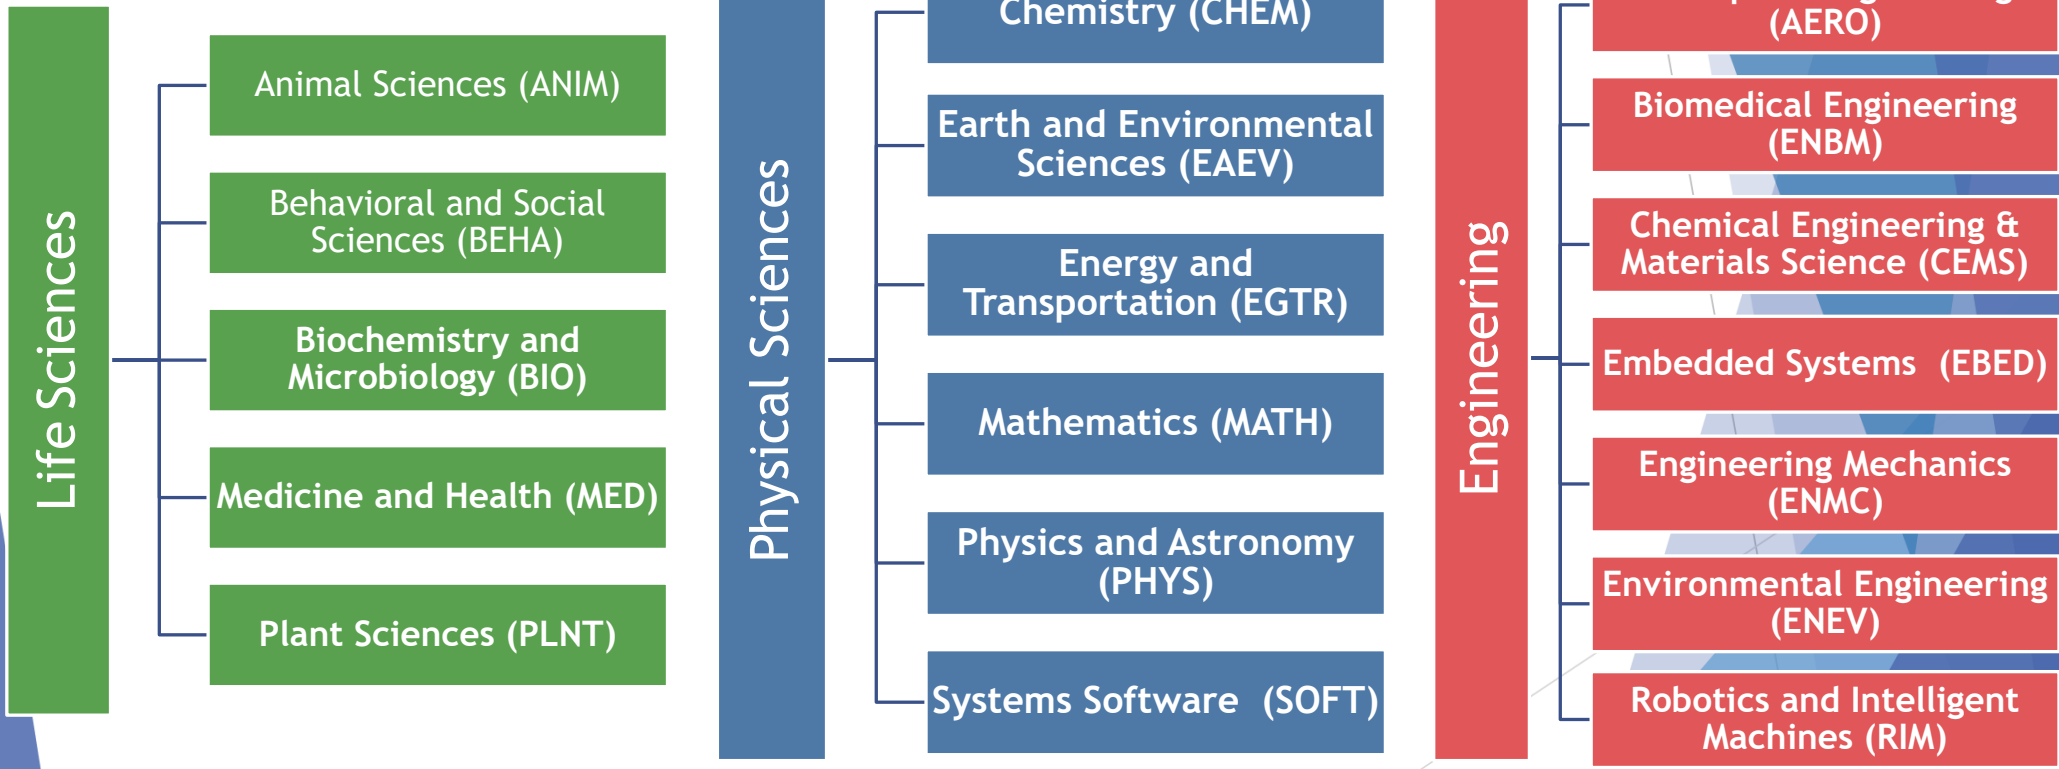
Life Sciences

Animal Sciences (ANIM)

Behavioral and Social Sciences (BEHA)

Biochemistry and Microbiology (BIO)

Medicine and Health (MED)

Plant Sciences (PLNT)

Physical Sciences

Chemistry (CHEM)

Earth and Environmental Sciences (EAEV)

Energy and Transportation (EGTR)

Mathematics (MATH)

Physics and Astronomy (PHYS)

Systems Software (SOFT)

Engineering

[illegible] (AERO)

Biomedical Engineering (ENBM)

Chemical Engineering & Materials Science (CEMS)

Embedded Systems (EBED)

Engineering Mechanics (ENMC)

Environmental Engineering (ENEV)

Robotics and Intelligent Machines (RIM)